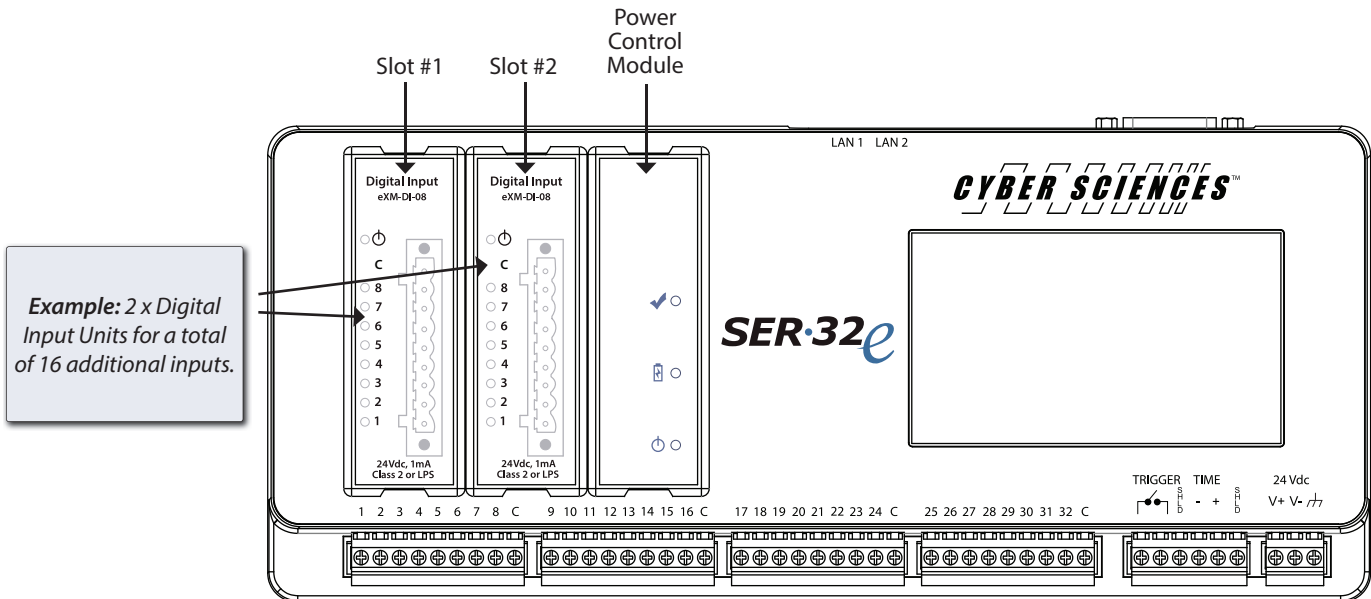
Power Control Module

Slot #1

Slot #2

LAN 1 LAN 2

CYBER SCIENCES™

Example: 2 x Digital Input Units for a total of 16 additional inputs.

Digital Input
eXM-DI-08

C
8
7
6
5
4
3
2
1

24Vdc, 1mA
Class 2 or LPS

Digital Input
eXM-DI-08

C
8
7
6
5
4
3
2
1

24Vdc, 1mA
Class 2 or LPS

SER·32e

1 2 3 4 5 6 7 8 C 9 10 11 12 13 14 15 16 C 17 18 19 20 21 22 23 24 C 25 26 27 28 29 30 31 32 C

TRIGGER SHLD TIME - + SHLD

24 Vdc
V+ V-